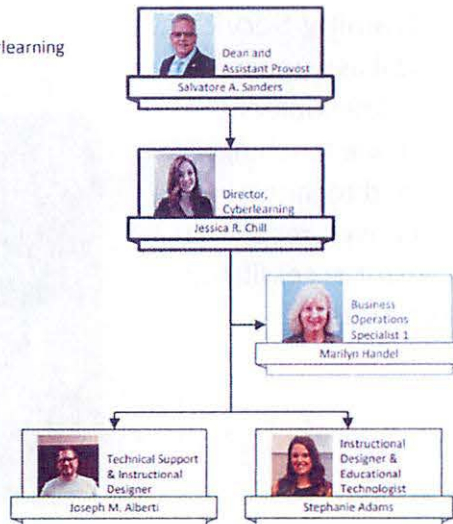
learning

Dean and Assistant Provost
Salvatore A. Sanders

Director, Cyberlearning
Jessica R. Chill

Business Operations Specialist 1
Marilyn Handel

Technical Support & Instructional Designer
Joseph M. Alberti

Instructional Designer & Educational Technologist
Stephanie Adams